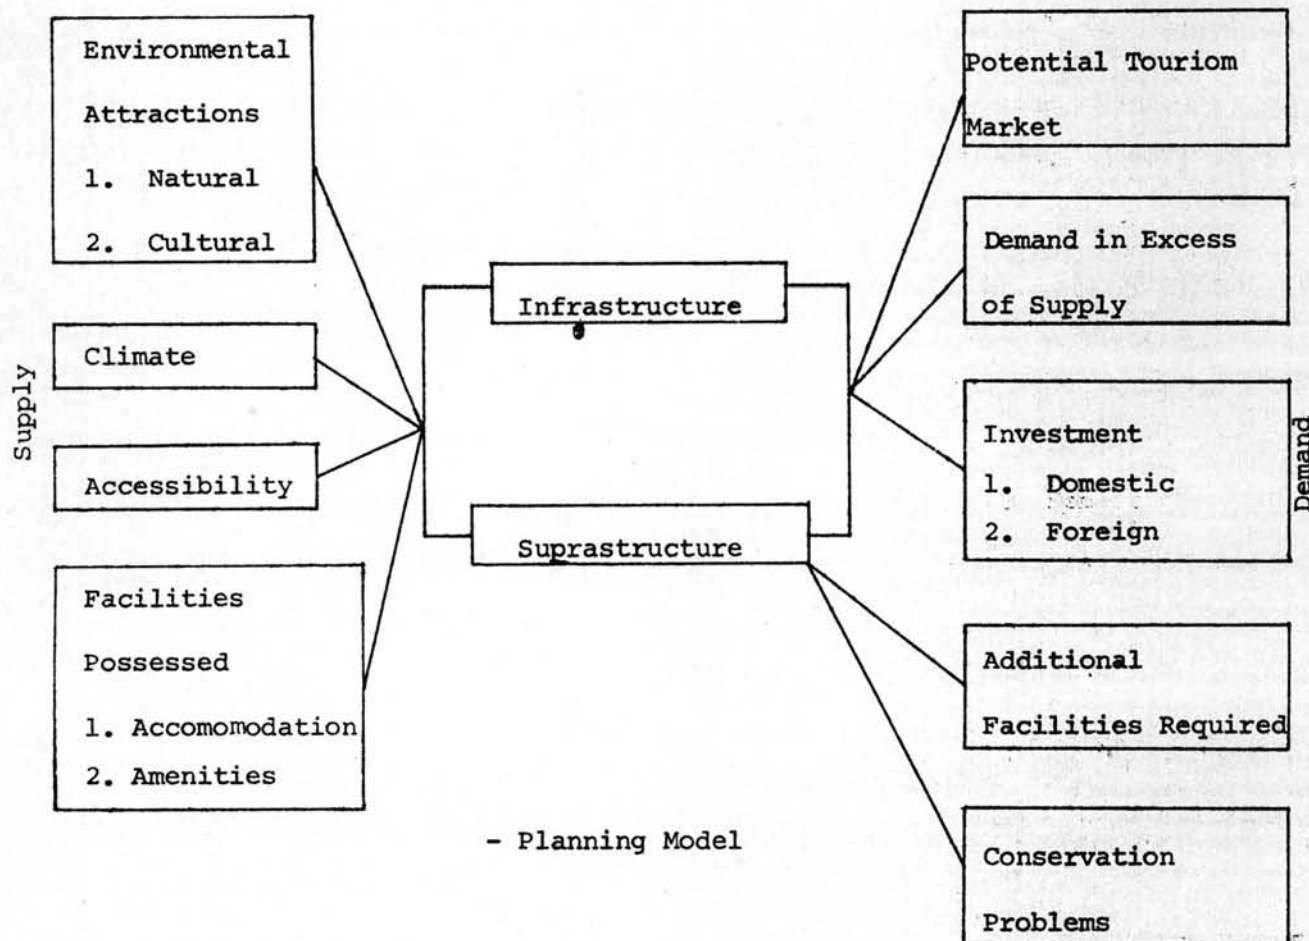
Supply

Environmental Attractions
1. Natural
2. Cultural

Climate

Accessibility

Facilities Possessed
1. Accomomodation
2. Amenities

Infrastructure

Suprastructure

- Planning Model

Potential Touriom Market

Demand in Excess of Supply

Investment
1. Domestic
2. Foreign

Additional Facilities Required

Conservation Problems

Demand